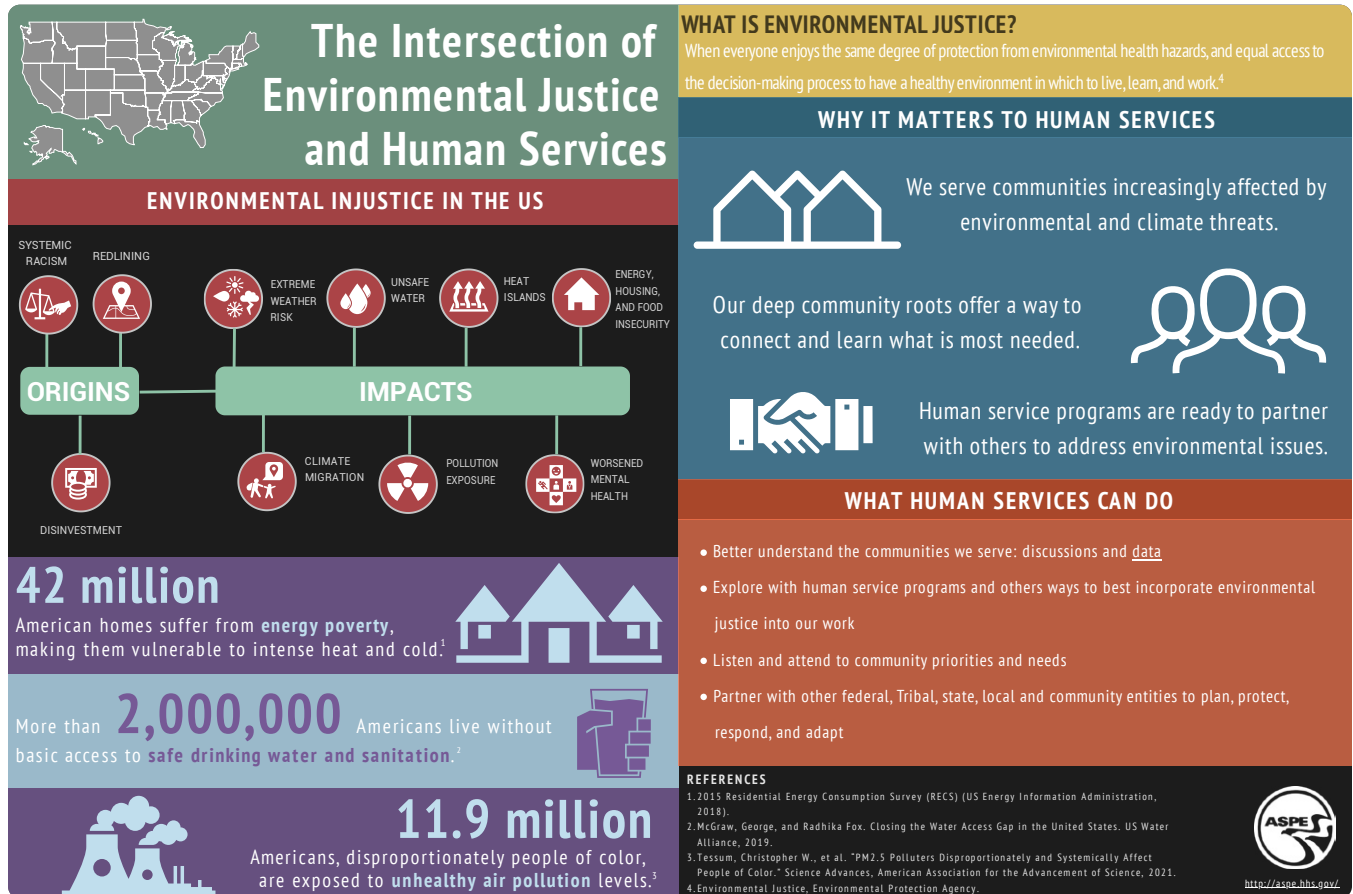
The Intersection of Environmental Justice and Human Services

ENVIRONMENTAL INJUSTICE IN THE US

SYSTEMIC RACISM

REDLINING

EXTREME WEATHER RISK

UNSAFE WATER

HEAT ISLANDS

ENERGY, HOUSING, AND FOOD INSECURITY

ORIGINS

IMPACTS

DISINVESTMENT

CLIMATE MIGRATION

POLLUTION EXPOSURE

WORSENED MENTAL HEALTH

42 million
American homes suffer from energy poverty, making them vulnerable to intense heat and cold.$^1$

More than 2,000,000 Americans live without basic access to safe drinking water and sanitation.$^2$

11.9 million
Americans, disproportionately people of color, are exposed to unhealthy air pollution levels.$^3$

WHAT IS ENVIRONMENTAL JUSTICE?
When everyone enjoys the same degree of protection from environmental health hazards, and equal access to the decision-making process to have a healthy environment in which to live, learn, and work.$^4$

WHY IT MATTERS TO HUMAN SERVICES

We serve communities increasingly affected by environmental and climate threats.

Our deep community roots offer a way to connect and learn what is most needed.

Human service programs are ready to partner with others to address environmental issues.

WHAT HUMAN SERVICES CAN DO

• Better understand the communities we serve: discussions and data

• Explore with human service programs and others ways to best incorporate environmental justice into our work

• Listen and attend to community priorities and needs

• Partner with other federal, Tribal, state, local and community entities to plan, protect, respond, and adapt

REFERENCES
1. 2015 Residential Energy Consumption Survey (RECS) (US Energy Information Administration, 2018).
2. McGraw, George, and Radhika Fox. Closing the Water Access Gap in the United States. US Water Alliance, 2019.
3. Tessum, Christopher W., et al. "PM2.5 Polluters Disproportionately and Systemically Affect People of Color." Science Advances, American Association for the Advancement of Science, 2021.
4. Environmental Justice, Environmental Protection Agency.

ASPE

http://aspe.hhs.gov/